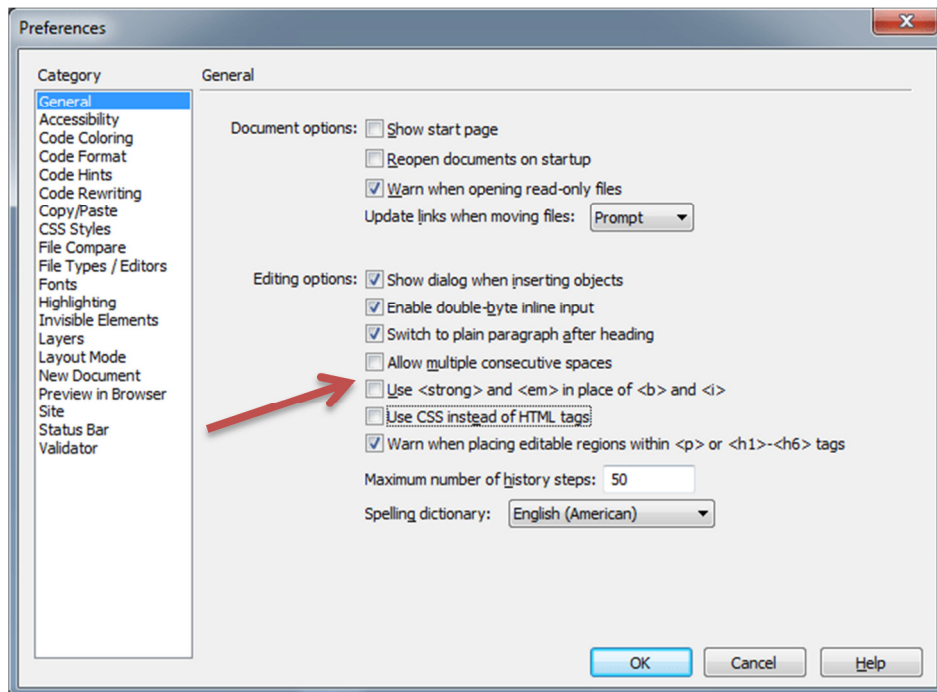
Preferences

Category

General
Accessibility
Code Coloring
Code Format
Code Hints
Code Rewriting
Copy/Paste
CSS Styles
File Compare
File Types / Editors
Fonts
Highlighting
Invisible Elements
Layers
Layout Mode
New Document
Preview in Browser
Site
Status Bar
Validator

General

Document options: Show start page

Reopen documents on startup

Warn when opening read-only files

Update links when moving files: Prompt

Editing options: Show dialog when inserting objects

Enable double-byte inline input

Switch to plain paragraph after heading

Allow multiple consecutive spaces

Use <strong> and <em> in place of <b> and <i>

Use CSS instead of HTML tags

Warn when placing editable regions within <p> or <h1>-<h6> tags

Maximum number of history steps: 50

Spelling dictionary: English (American)

OK Cancel Help